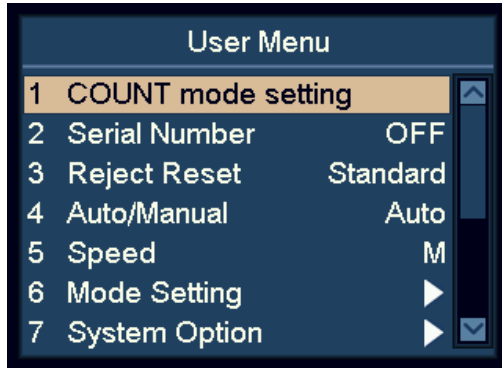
User Menu

| | | |
|---|---|---|
| 1 | COUNT mode setting | |
| 2 | Serial Number | OFF |
| 3 | Reject Reset | Standard |
| 4 | Auto/Manual | Auto |
| 5 | Speed | M |
| 6 | Mode Setting | ▶ |
| 7 | System Option | ▶ |